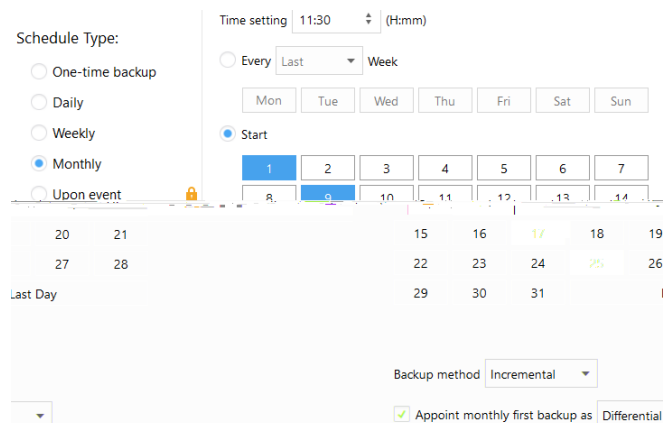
Schedule Type:

One-time backup

Daily

Weekly

Monthly

Upon event

Time setting 11:30 (H:mm)

Every Last Week

| Mon | Tue | Wed | Thu | Fri | Sat | Sun |
|---|---|---|---|---|---|---|

Start

| 1 | 2 | 3 | 4 | 5 | 6 | 7 |
|---|---|---|---|---|---|---|
| 8 | 9 | 10 | 11 | 12 | 13 | 14 |

20 21

27 28

Last Day

| 15 | 16 | 17 | 18 | 19 |
|---|---|---|---|---|
| 22 | 23 | 24 | 25 | 26 |
| 29 | 30 | 31 | | |

Backup method Incremental

Appoint monthly first backup as Differential